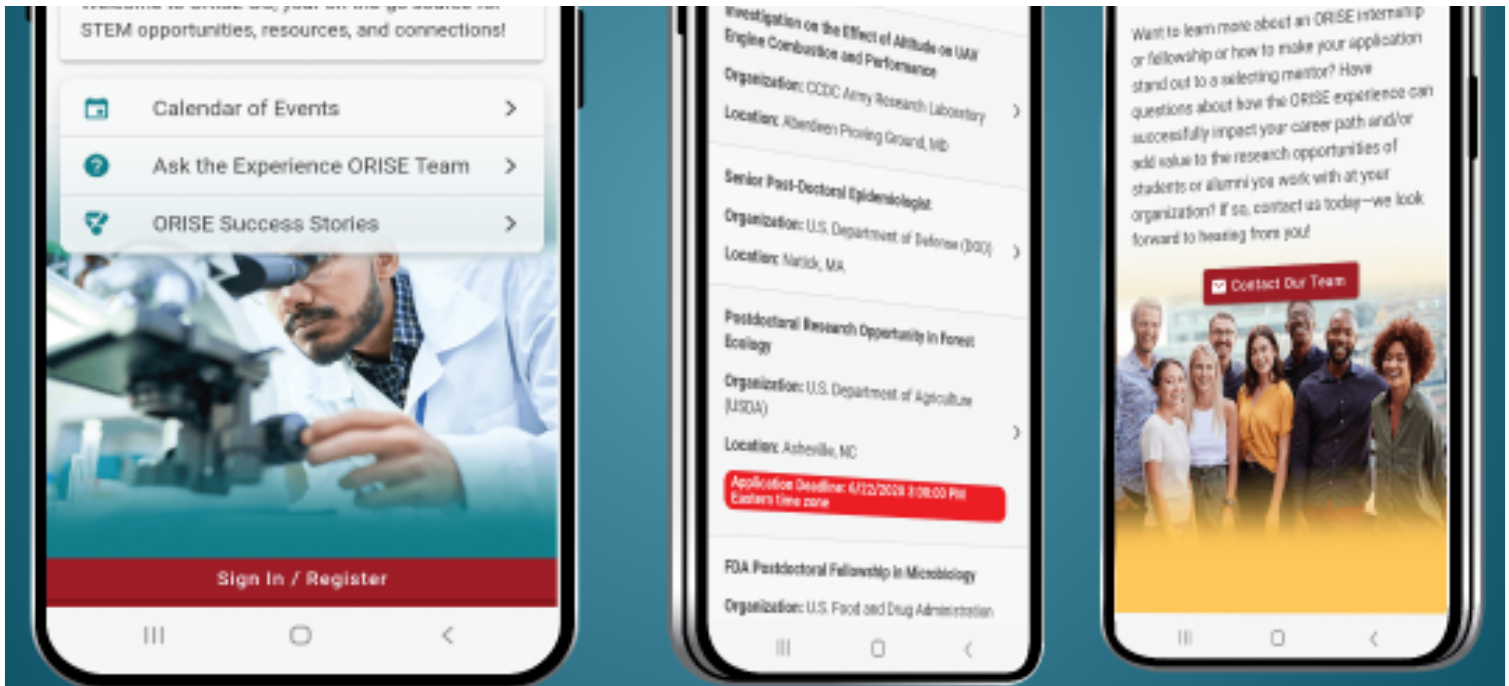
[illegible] STEM opportunities, resources, and connections!

Calendar of Events

Ask the Experience ORISE Team

ORISE Success Stories

Sign In / Register

Investigation on the Effect of Altitude on UAV Engine Combustion and Performance

Organization: CCDC Army Research Laboratory

Location: Aberdeen Proving Ground, MD

Senior Post-Doctoral Epidemiologist

Organization: U.S. Department of Defense (DOD)

Location: Natick, MA

Postdoctoral Research Opportunity in Forest Ecology

Organization: U.S. Department of Agriculture (USDA)

Location: Asheville, NC

Application Deadline: 6/22/2020 3:00:00 PM Eastern time zone

FDA Postdoctoral Fellowship in Microbiology

Organization: U.S. Food and Drug Administration

Want to learn more about an ORISE internship or fellowship or how to make your application stand out to a selecting mentor? Have questions about how the ORISE experience can successfully impact your career path and/or add value to the research opportunities of students or alumni you work with at your organization? If so, contact us today—we look forward to hearing from you!

Contact Our Team